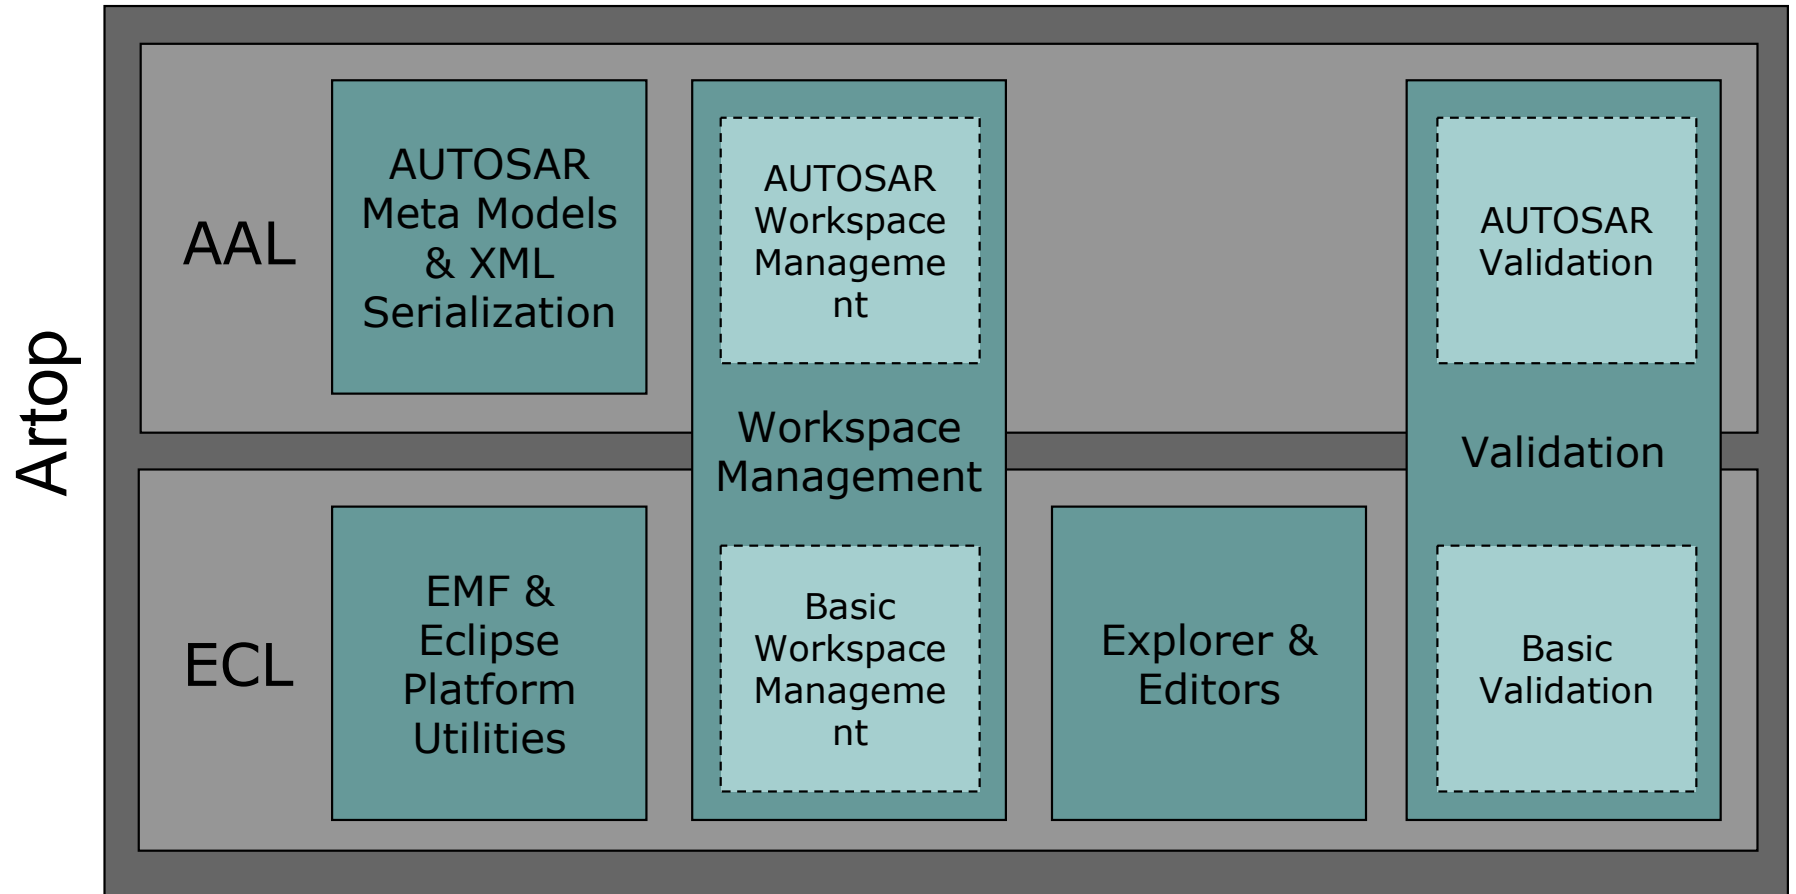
Artop

AAL

AUTOSAR Meta Models & XML Serialization

AUTOSAR Workspace Manageme nt

Workspace Management

AUTOSAR Validation

Validation

ECL

EMF & Eclipse Platform Utilities

Basic Workspace Manageme nt

Explorer & Editors

Basic Validation